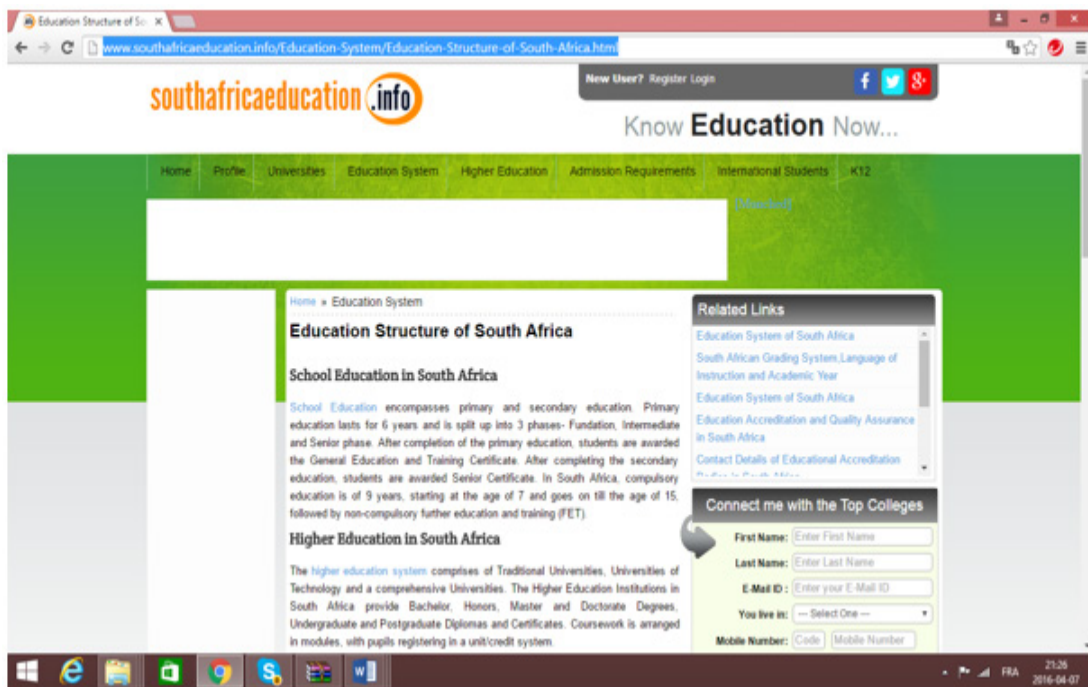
Education Structure of So ×

www.southafricaeducation.info/Education-System/Education-Structure-of-South-Africa.html

southafricaeducation .info

New User? Register Login

Know Education Now...

Home | Profile | Universities | Education System | Higher Education | Admission Requirements | International Students | K12

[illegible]

Home » Education System

Education Structure of South Africa

School Education in South Africa

School Education encompasses primary and secondary education. Primary education lasts for 6 years and is split up into 3 phases- Fundation, Intermediate and Senior phase. After completion of the primary education, students are awarded the General Education and Training Certificate. After completing the secondary education, students are awarded Senior Certificate. In South Africa, compulsory education is of 9 years, starting at the age of 7 and goes on till the age of 15, followed by non-compulsory further education and training (FET).

Higher Education in South Africa

The higher education system comprises of Traditional Universities, Universities of Technology and a comprehensive Universities. The Higher Education Institutions in South Africa provide Bachelor, Honors, Master and Doctorate Degrees, Undergraduate and Postgraduate Diplomas and Certificates. Coursework is arranged in modules, with pupils registering in a unit/credit system.

Related Links

Education System of South Africa

South African Grading System,Language of Instruction and Academic Year

Education System of South Africa

Education Accreditation and Quality Assurance in South Africa

Contact Details of Educational Accreditation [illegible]

Connect me with the Top Colleges

First Name: Enter First Name

Last Name: Enter Last Name

E-Mail ID : Enter your E-Mail ID

You live in: -- Select One --

Mobile Number: Code | Mobile Number

FRA 21:26 2016-04-07